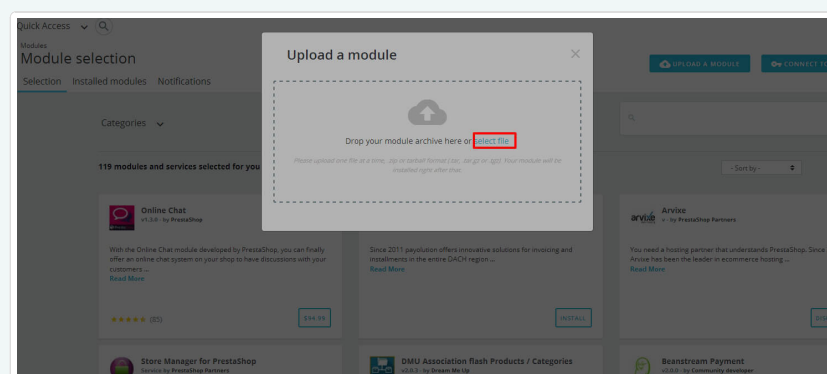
Quick Access

Modules
Module selection

Selection Installed modules Notifications

UPLOAD A MODULE CONNECT T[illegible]

Upload a module

Drop your module archive here or select file

Please upload one file at a time, .zip or tarball format (.tar, .tar.gz or .tgz). Your module will be installed right after that.

Categories

119 modules and services selected for you

- Sort by -

Online Chat
v1.3.6 - by PrestaShop

Wish the Online Chat module developed by PrestaShop, you can finally offer an online chat system on your shop to have discussions with your customers ...
Read More

★★★★★ (85)

$94.99

Since 2011 payolution offers innovative solutions for invoicing and installments in the entire DACH region...
Read More

INSTALL

Arvixe
v - by PrestaShop Partners

You need a hosting partner that understands PrestaShop. Since Arvixe has been the leader in ecommerce hosting ...
Read More

Store Manager for PrestaShop
Service by PrestaShop Partners

DMU Association flash Products / Categories
v2.0.5 - by Dream Me Up

Beanstream Payment
v2.0.0 - by Community developer